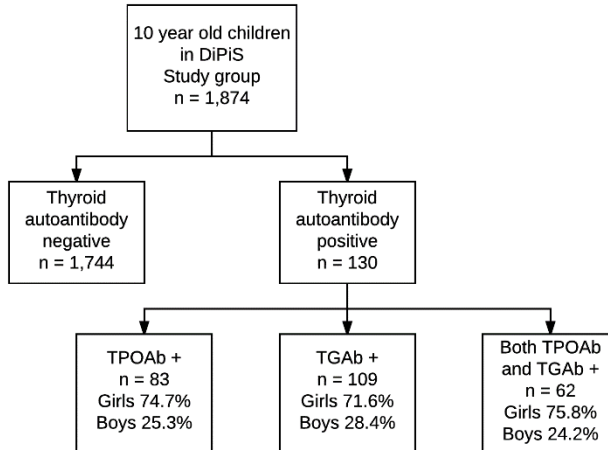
10 year old children in DiPiS Study group
n = 1,874

Thyroid autoantibody negative
n = 1,744

Thyroid autoantibody positive
n = 130

TPOAb +
n = 83
Girls 74.7%
Boys 25.3%

TGAb +
n = 109
Girls 71.6%
Boys 28.4%

Both TPOAb and TGAb +
n = 62
Girls 75.8%
Boys 24.2%